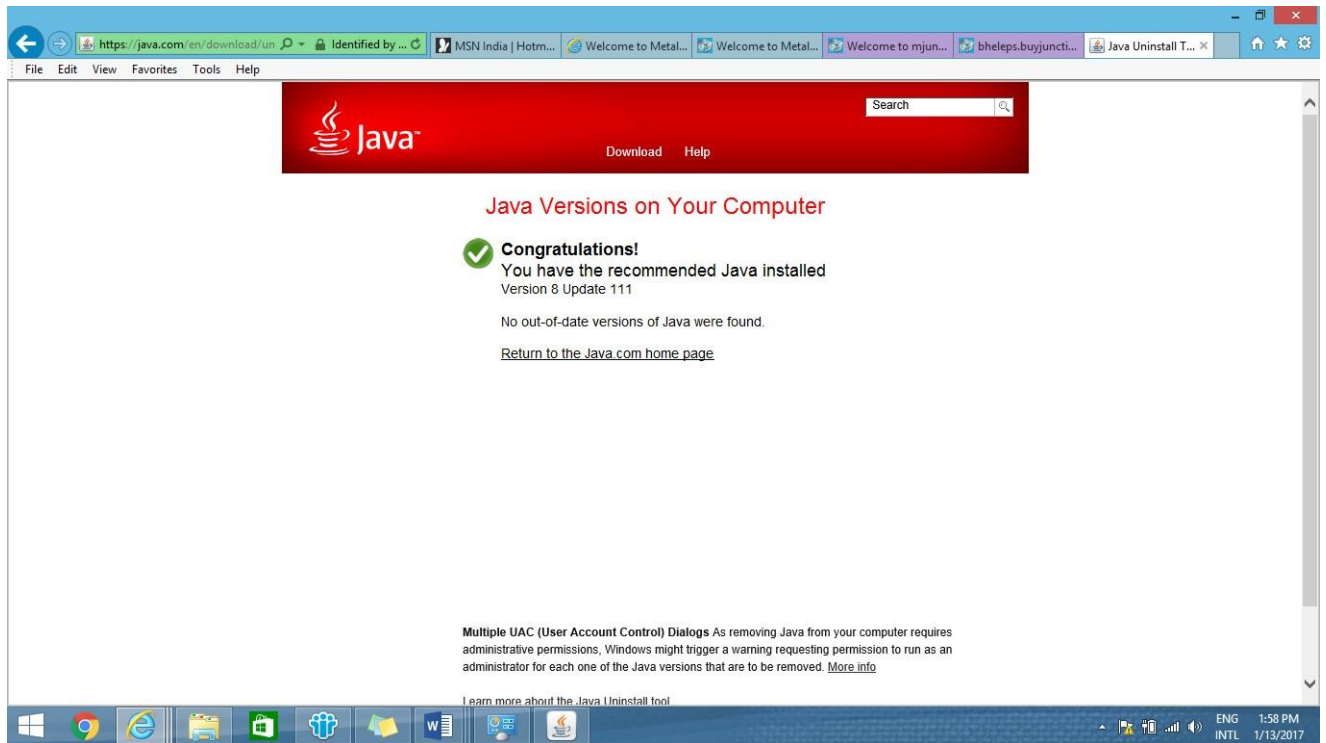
https://java.com/en/download/un Identified by ... MSN India | Hotm... Welcome to Metal... Welcome to Metal... Welcome to mjun... bheleps.buyjuncti... Java Uninstall T...

File Edit View Favorites Tools Help

Java

Search

Download Help

Java Versions on Your Computer

Congratulations!
You have the recommended Java installed
Version 8 Update 111

No out-of-date versions of Java were found.

Return to the Java.com home page

Multiple UAC (User Account Control) Dialogs As removing Java from your computer requires administrative permissions, Windows might trigger a warning requesting permission to run as an administrator for each one of the Java versions that are to be removed. More info

Learn more about the Java Uninstall tool

ENG INTL 1:58 PM 1/13/2017